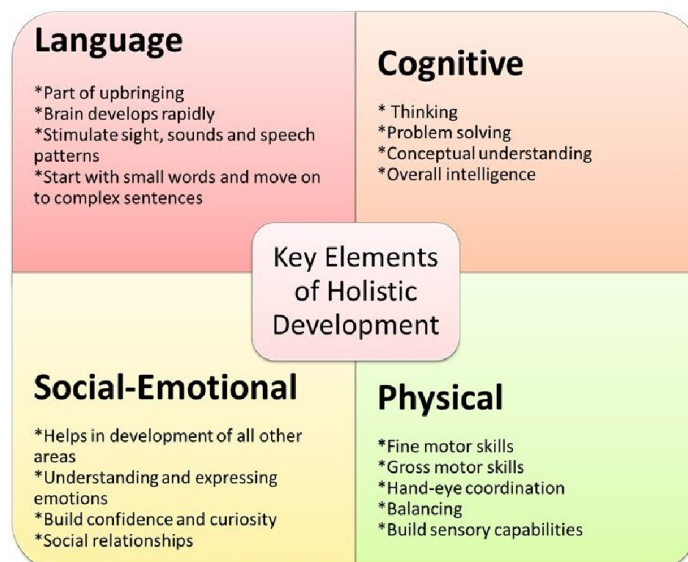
Language

*Part of upbringing
*Brain develops rapidly
*Stimulate sight, sounds and speech patterns
*Start with small words and move on to complex sentences

Cognitive

* Thinking
*Problem solving
*Conceptual understanding
*Overall intelligence

Key Elements of Holistic Development

Social-Emotional

*Helps in development of all other areas
*Understanding and expressing emotions
*Build confidence and curiosity
*Social relationships

Physical

*Fine motor skills
*Gross motor skills
*Hand-eye coordination
*Balancing
*Build sensory capabilities